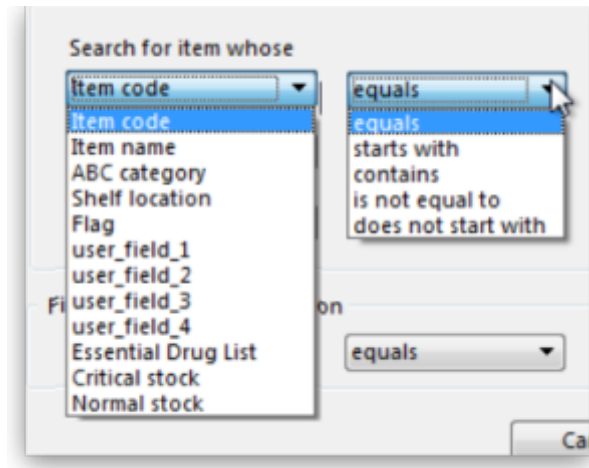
Search for item whose

Item code

equals

Item code
Item name
ABC category
Shelf location
Flag
user_field_1
user_field_2
user_field_3
user_field_4
Essential Drug List
Critical stock
Normal stock

equals
starts with
contains
is not equal to
does not start with

Fi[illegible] on

equals

Ca